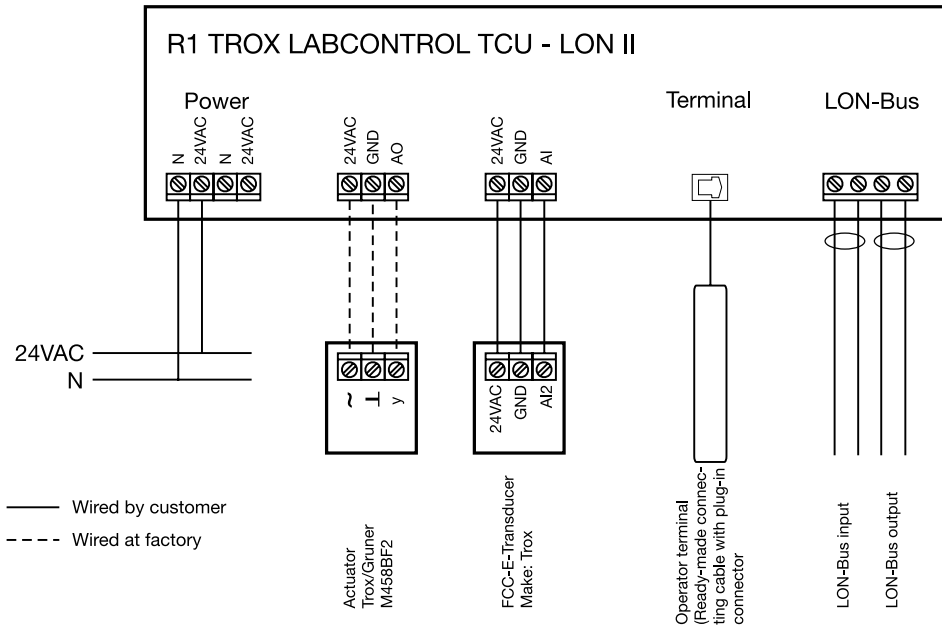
R1 TROX LABCONTROL TCU - LON II

Power

N 24VAC N 24VAC

24VAC GND AO

24VAC GND AI

Terminal

LON-Bus

24VAC
N

~ ⊥ y

24VAC GND AI2

Wired by customer
Wired at factory

Actuator Trox/Gruner M458BF2

FCC-E-Transducer Make: Trox

Operator terminal (Ready-made connecting cable with plug-in connector

LON-Bus input

LON-Bus output